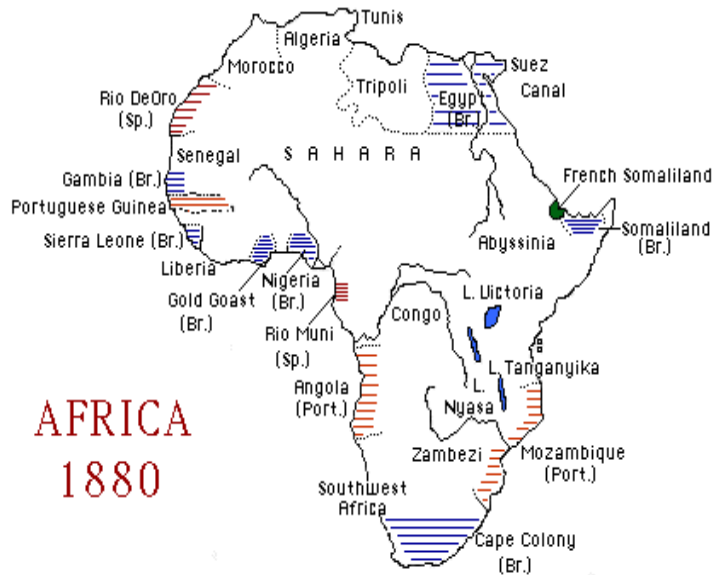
Tunis
Algeria
Morocco
Tripoli
Suez Canal
Egypt (Br.)
Rio DeOro (Sp.)
S A H A R A
Senegal
Gambia (Br.)
Portuguese Guinea
Sierra Leone (Br.)
Liberia
Gold Goast (Br.)
Nigeria (Br.)
French Somaliland
Somaliland (Br.)
Abyssinia
L. Victoria
Congo
Rio Muni (Sp.)
L. Tanganyika
L. Nyasa
Angola (Port.)
Zambezi
Mozambique (Port.)
Southwest Africa
Cape Colony (Br.)
AFRICA
1880